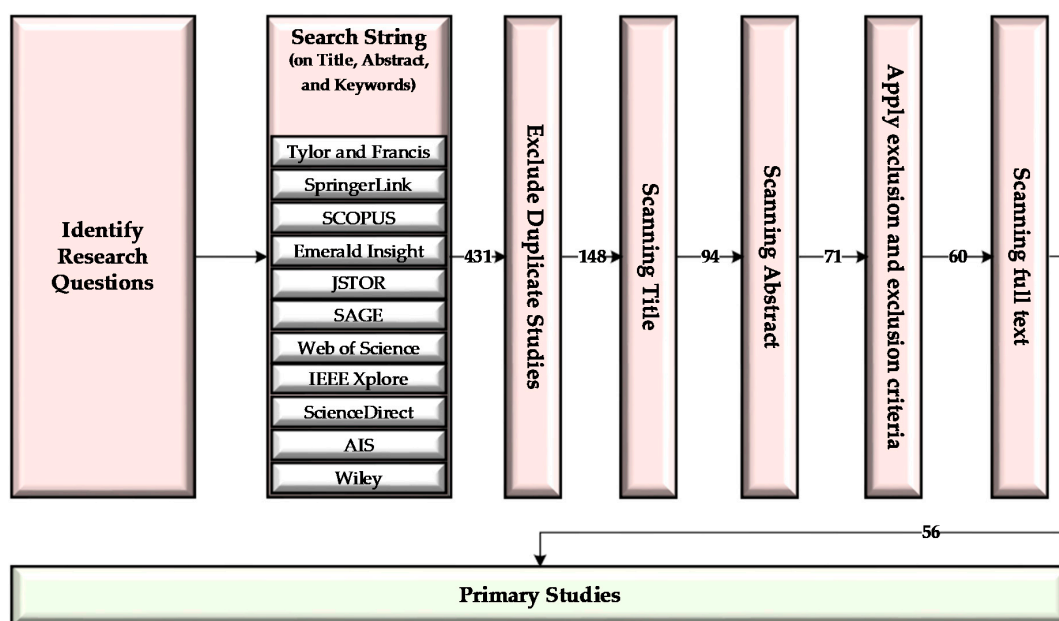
Identify Research Questions

Search String (on Title, Abstract, and Keywords)

Tylor and Francis

SpringerLink

SCOPUS

Emerald Insight

JSTOR

SAGE

Web of Science

IEEE Xplore

ScienceDirect

AIS

Wiley

431

Exclude Duplicate Studies

148

Scanning Title

94

Scanning Abstract

71

Apply exclusion and exclusion criteria

60

Scanning full text

56

Primary Studies